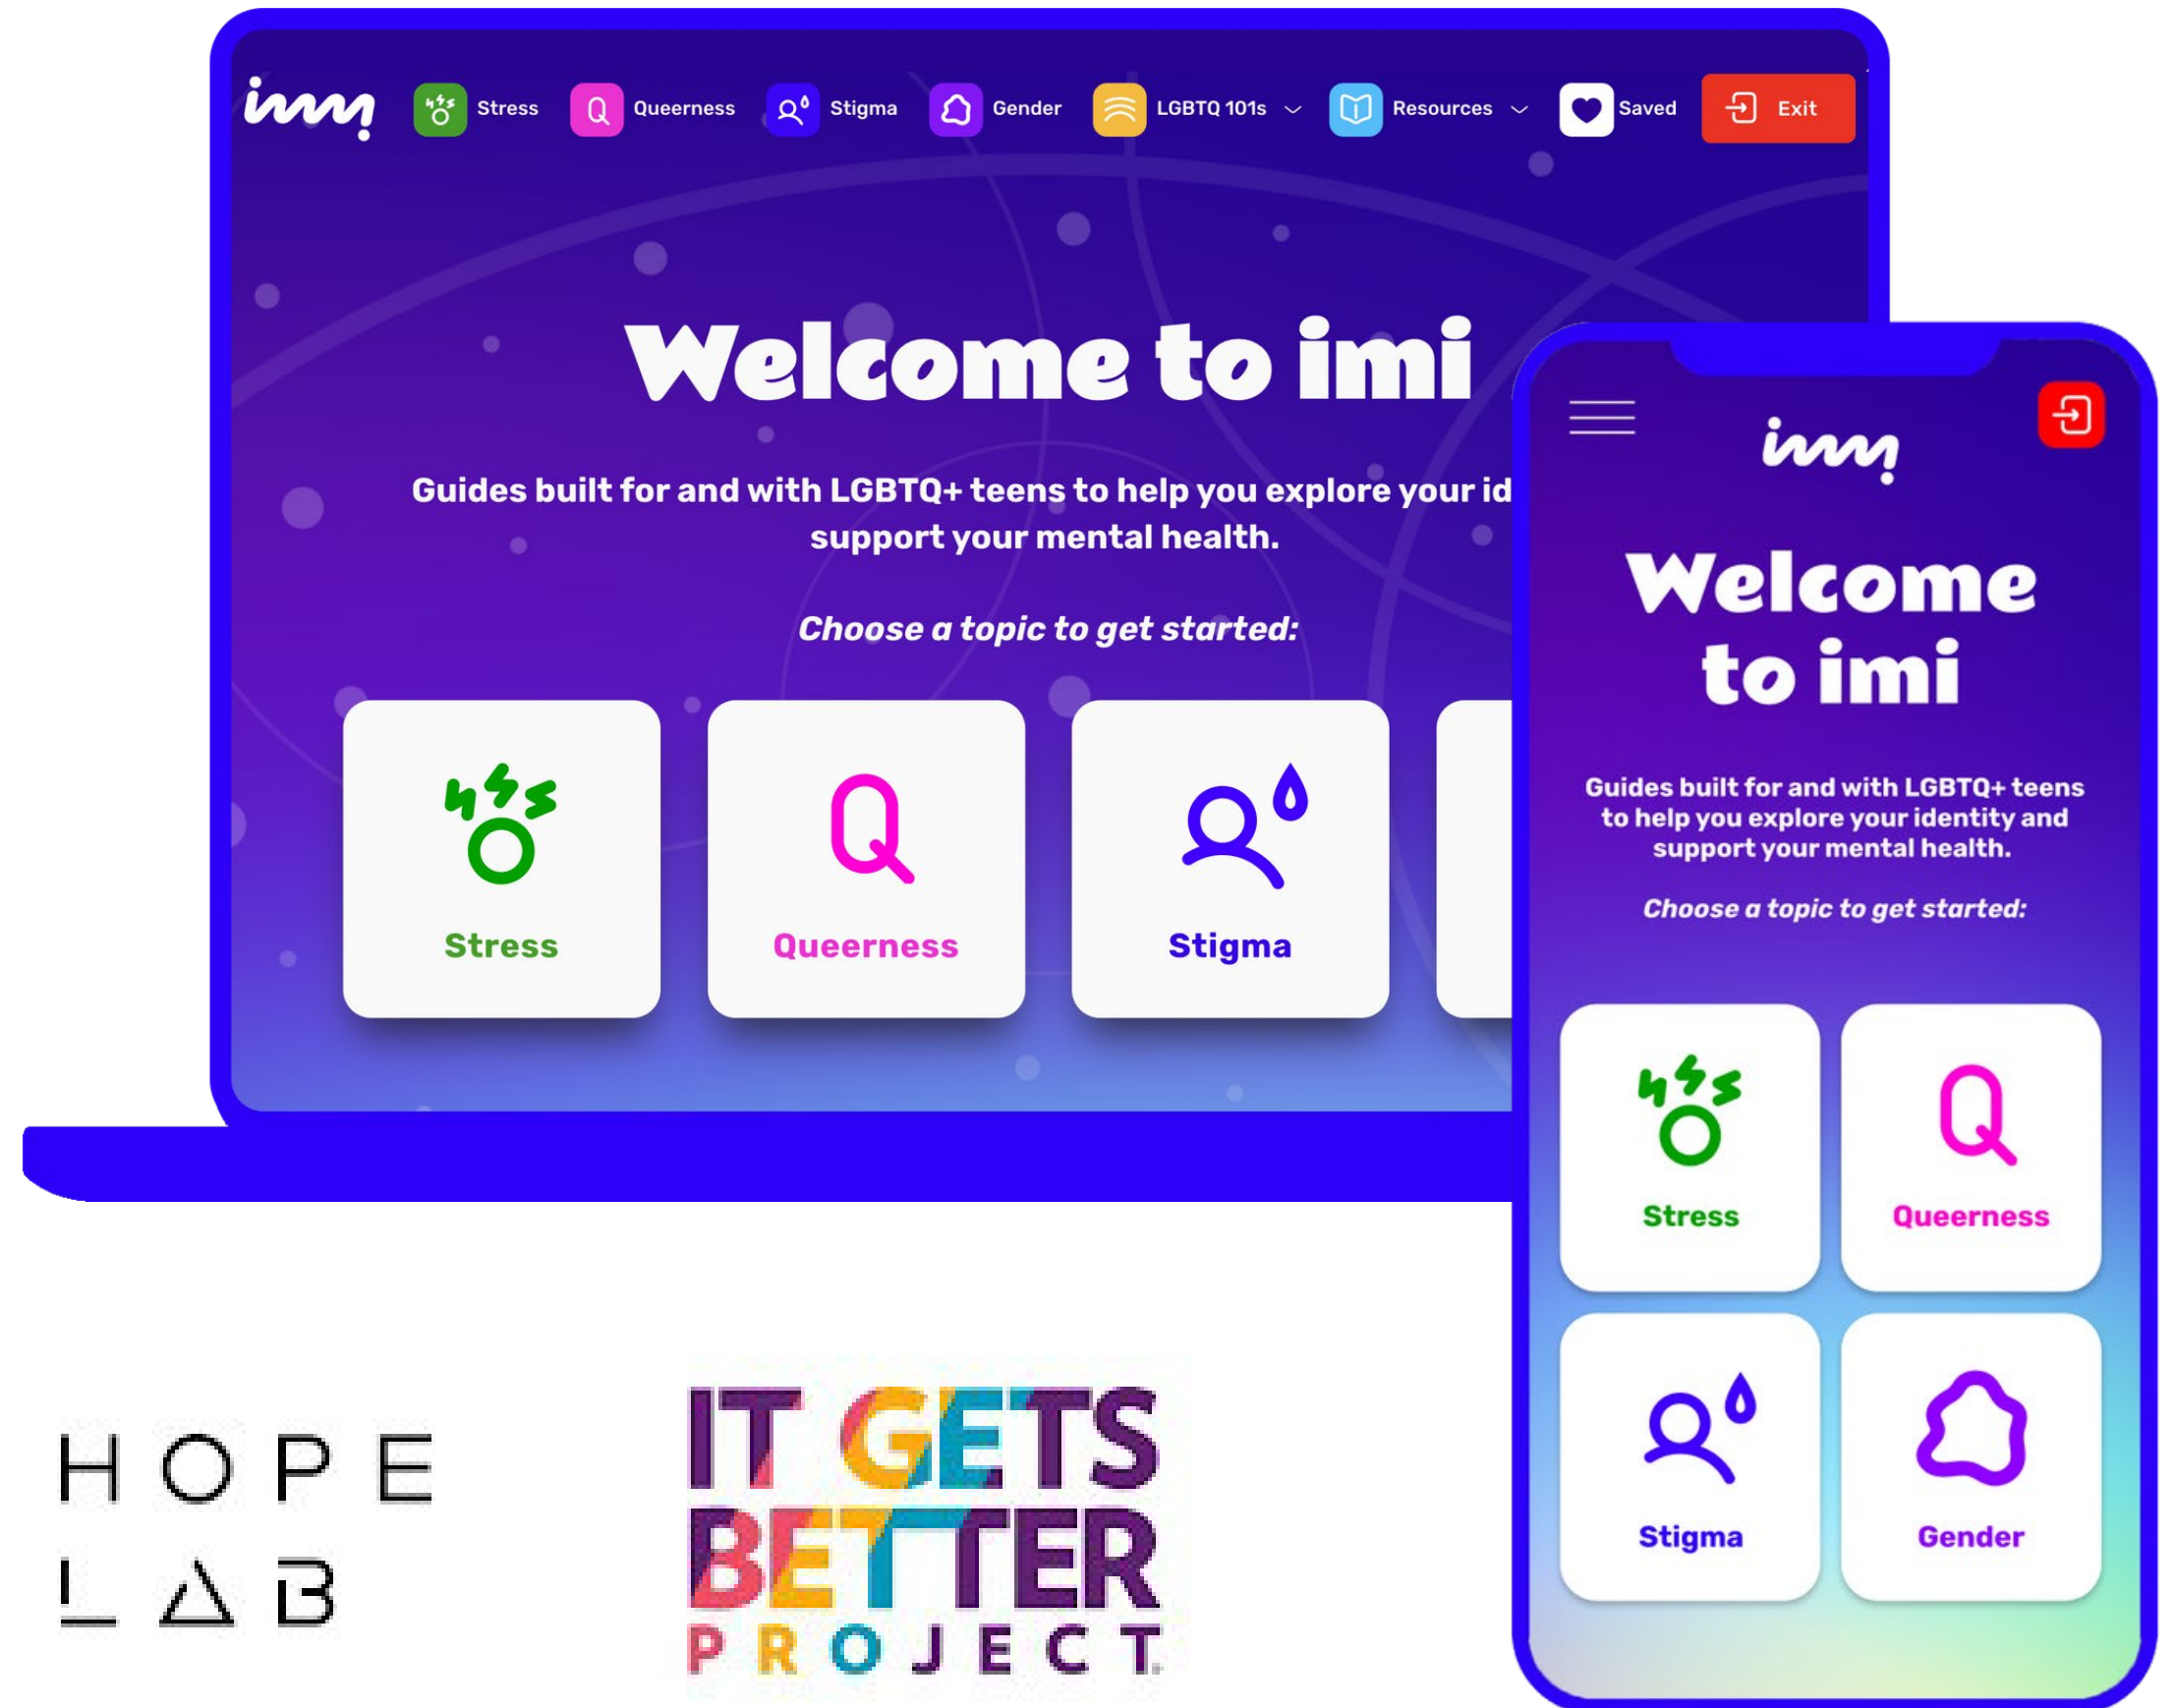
imi Stress Queerness Stigma Gender LGBTQ 101s Resources Saved Exit

Welcome to imi

Guides built for and with LGBTQ+ teens to help you explore your id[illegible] support your mental health.

Choose a topic to get started:

Stress

Queerness

Stigma

imi

Welcome to imi

Guides built for and with LGBTQ+ teens to help you explore your identity and support your mental health.

Choose a topic to get started:

Stress

Queerness

Stigma

Gender

HOPE LAB

IT GETS BETTER PROJECT